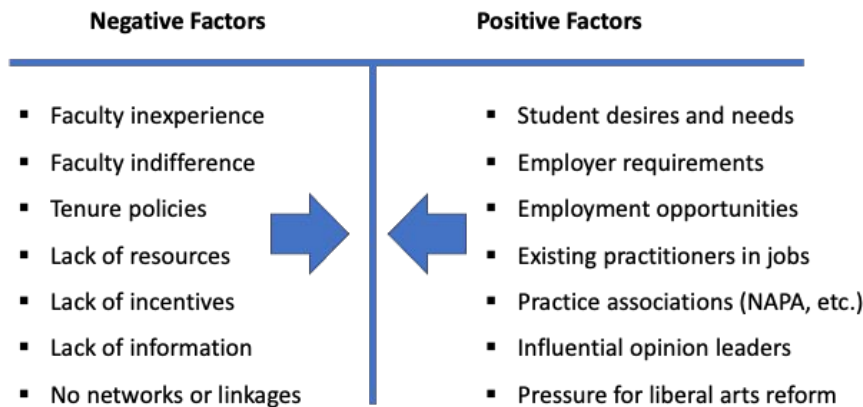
| Negative Factors | Positive Factors |
|---|---|
| ▪ Faculty inexperience | ▪ Student desires and needs |
| ▪ Faculty indifference | ▪ Employer requirements |
| ▪ Tenure policies | ▪ Employment opportunities |
| ▪ Lack of resources | ▪ Existing practitioners in jobs |
| ▪ Lack of incentives | ▪ Practice associations (NAPA, etc.) |
| ▪ Lack of information | ▪ Influential opinion leaders |
| ▪ No networks or linkages | ▪ Pressure for liberal arts reform |